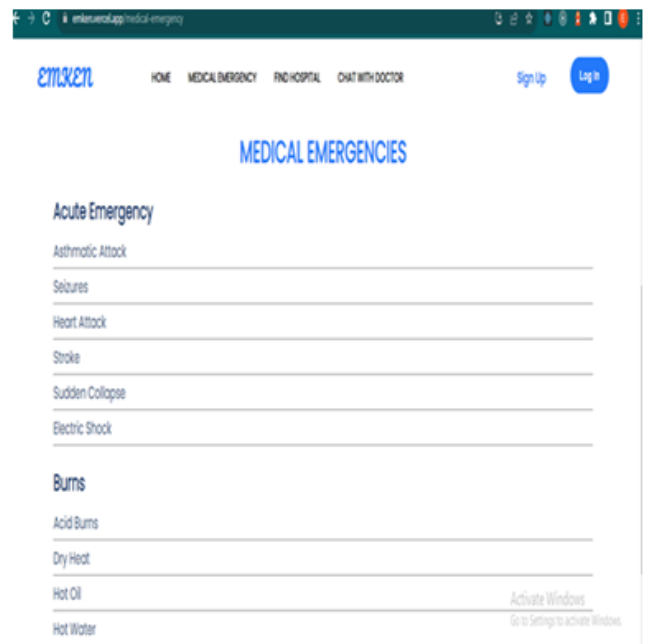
emken.vercel.app/medical-emergency

emxen

HOME MEDICAL EMERGENCY FIND HOSPITAL CHAT WITH DOCTOR

Sign Up

Log In

MEDICAL EMERGENCIES

Acute Emergency

Asthmatic Attack

Seizures

Heart Attack

Stroke

Sudden Collapse

Electric Shock

Burns

Acid Burns

Dry Heat

Hot Oil

Hot Water

Activate Windows
Go to Settings to activate Windows.